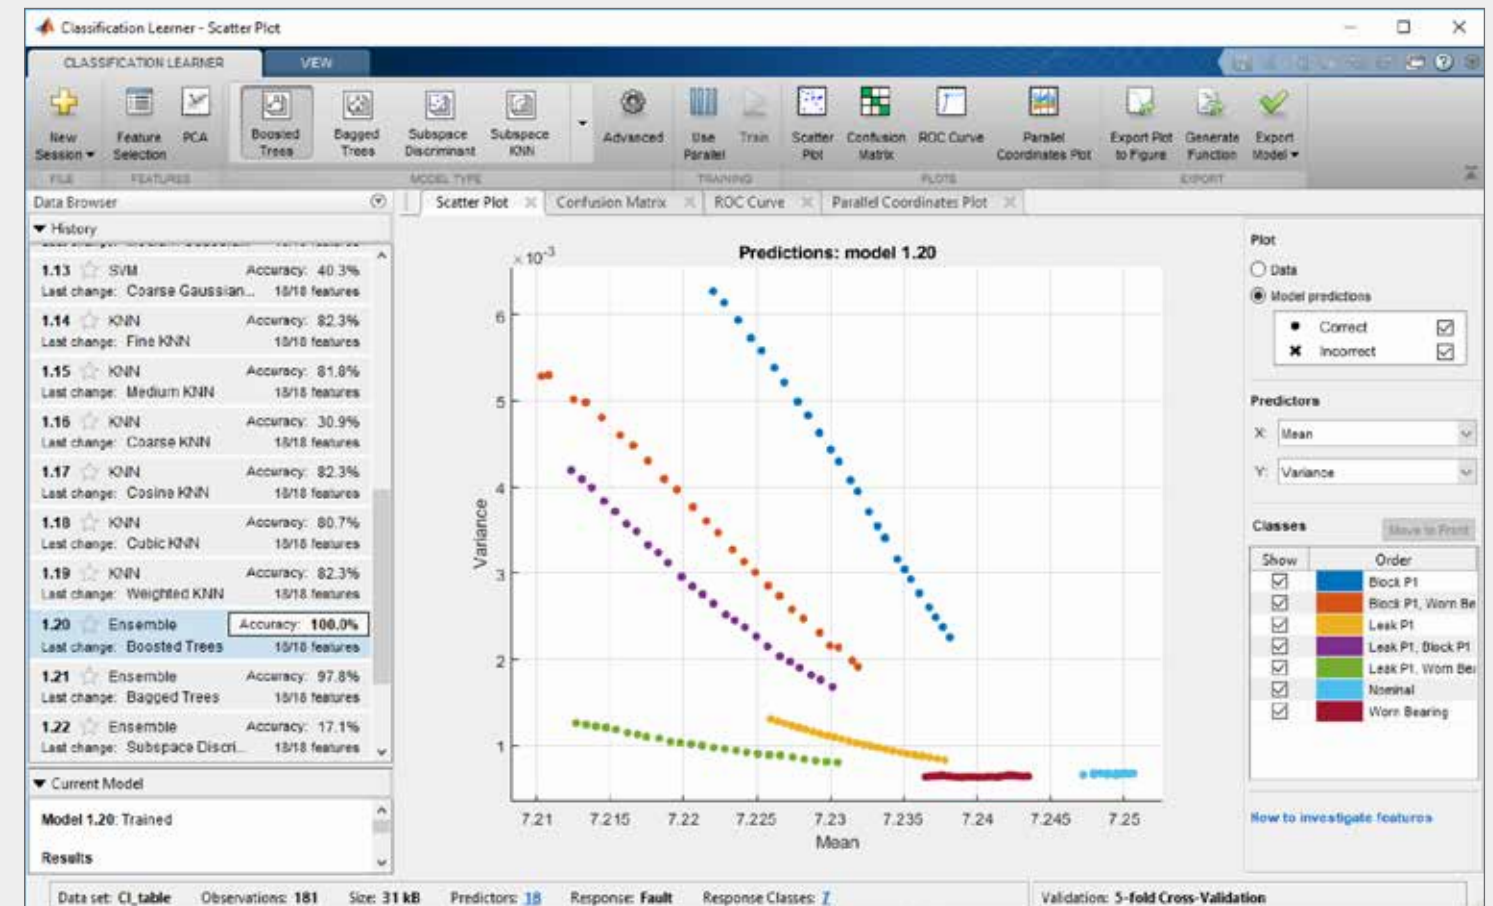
Classification Learner - Scatter Plot

CLASSIFICATION LEARNER VIEW

New Session ▾ Feature Selection PCA Boosted Trees Bagged Trees Subspace Discriminant Subspace KNN Advanced Use Parallel Train Scatter Plot Confusion Matrix ROC Curve Parallel Coordinates Plot Export Plot to Figure Generate Function Export Model ▾

FILE FEATURES MODEL TYPE TRAINING PLOTS EXPORT

Data Browser

History

1.13 SVM Accuracy: 40.3%
Last change: Coarse Gaussian... 18/18 features

1.14 KNN Accuracy: 82.3%
Last change: Fine KNN 18/18 features

1.15 KNN Accuracy: 81.8%
Last change: Medium KNN 18/18 features

1.16 KNN Accuracy: 30.9%
Last change: Coarse KNN 18/18 features

1.17 KNN Accuracy: 82.3%
Last change: Cosine KNN 18/18 features

1.18 KNN Accuracy: 80.7%
Last change: Cubic KNN 18/18 features

1.19 KNN Accuracy: 82.3%
Last change: Weighted KNN 18/18 features

1.20 Ensemble Accuracy: 100.0%
Last change: Boosted Trees 18/18 features

1.21 Ensemble Accuracy: 97.8%
Last change: Bagged Trees 18/18 features

1.22 Ensemble Accuracy: 17.1%
Last change: Subspace Discri... 18/18 features

Current Model

Model 1.20: Trained

Results

Scatter Plot Confusion Matrix ROC Curve Parallel Coordinates Plot

Predictions: model 1.20

$\times 10^{-3}$

6 5 4 3 2 1

Variance

7.21 7.215 7.22 7.225 7.23 7.235 7.24 7.245 7.25

Mean

Plot

Data

Model predictions

Correct

Incorrect

Predictors

X: Mean

Y: Variance

Classes Move to Front

| Show | Order |
|---|---|
| ☑ | Block P1 |
| ☑ | Block P1, Worn Be |
| ☑ | Leak P1 |
| ☑ | Leak P1, Block P1 |
| ☑ | Leak P1, Worn Bea |
| ☑ | Nominal |
| ☑ | Worn Bearing |

How to investigate features

Data set: CI_table Observations: 181 Size: 31 kB Predictors: 18 Response: Fault Response Classes: 7

Validation: 5-fold Cross-Validation